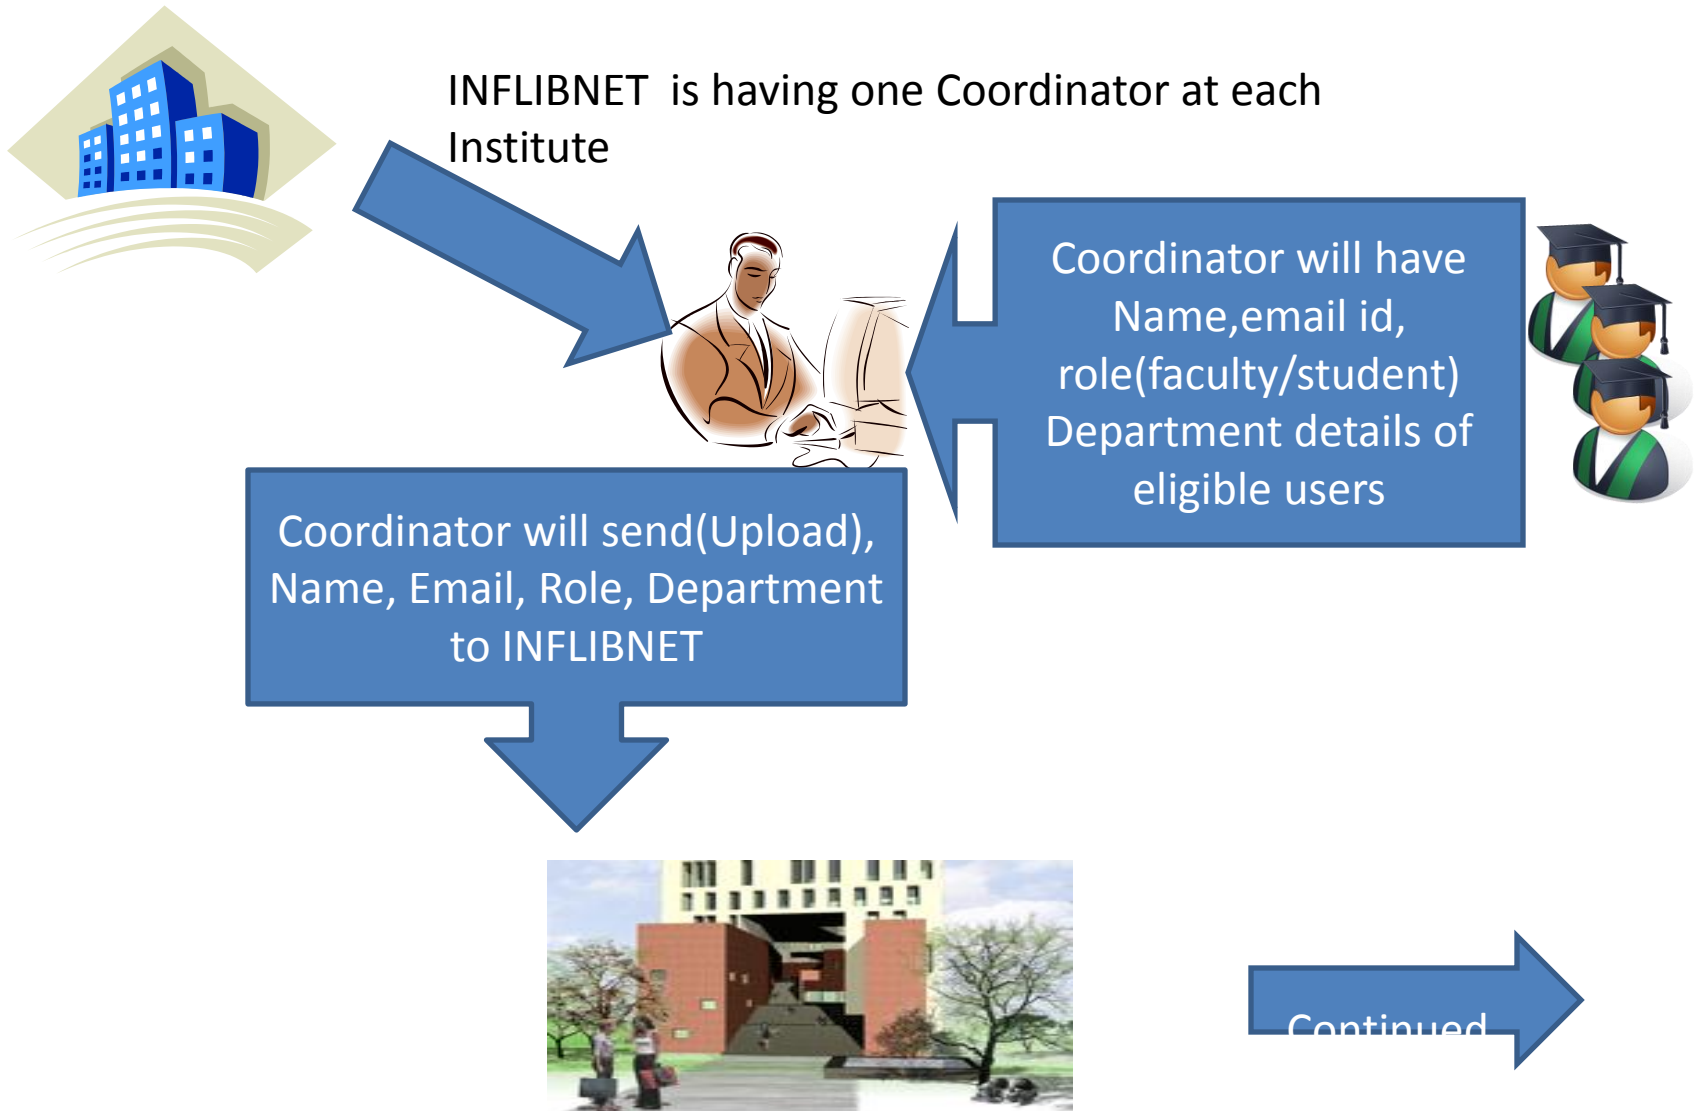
INFLIBNET is having one Coordinator at each Institute

Coordinator will have Name,email id, role(faculty/student) Department details of eligible users

Coordinator will send(Upload), Name, Email, Role, Department to INFLIBNET

Continued